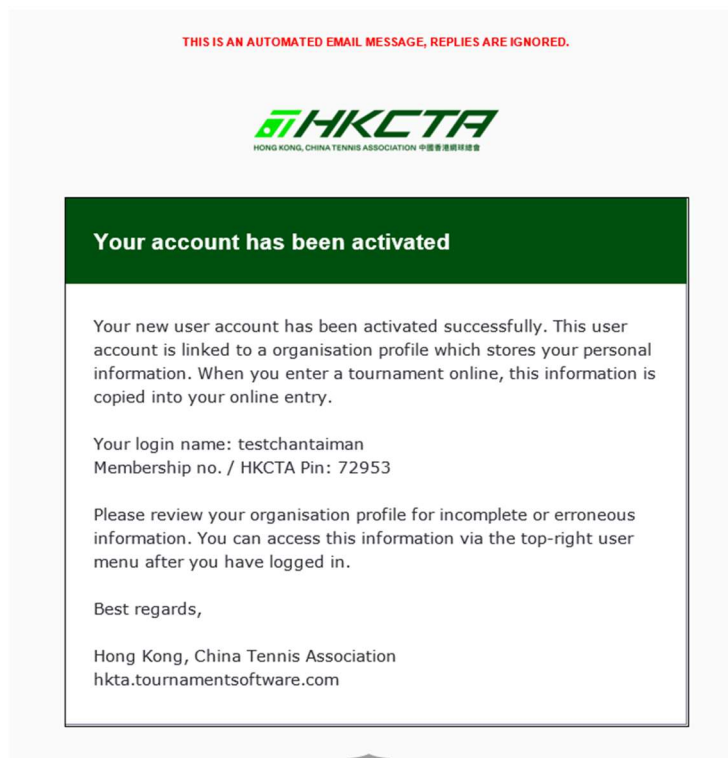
THIS IS AN AUTOMATED EMAIL MESSAGE, REPLIES ARE IGNORED.

HKCTA
HONG KONG, CHINA TENNIS ASSOCIATION 中國香港網球總會

Your account has been activated

Your new user account has been activated successfully. This user account is linked to a organisation profile which stores your personal information. When you enter a tournament online, this information is copied into your online entry.

Your login name: testchantaiman
Membership no. / HKCTA Pin: 72953

Please review your organisation profile for incomplete or erroneous information. You can access this information via the top-right user menu after you have logged in.

Best regards,

Hong Kong, China Tennis Association
hkta.tournamentsoftware.com